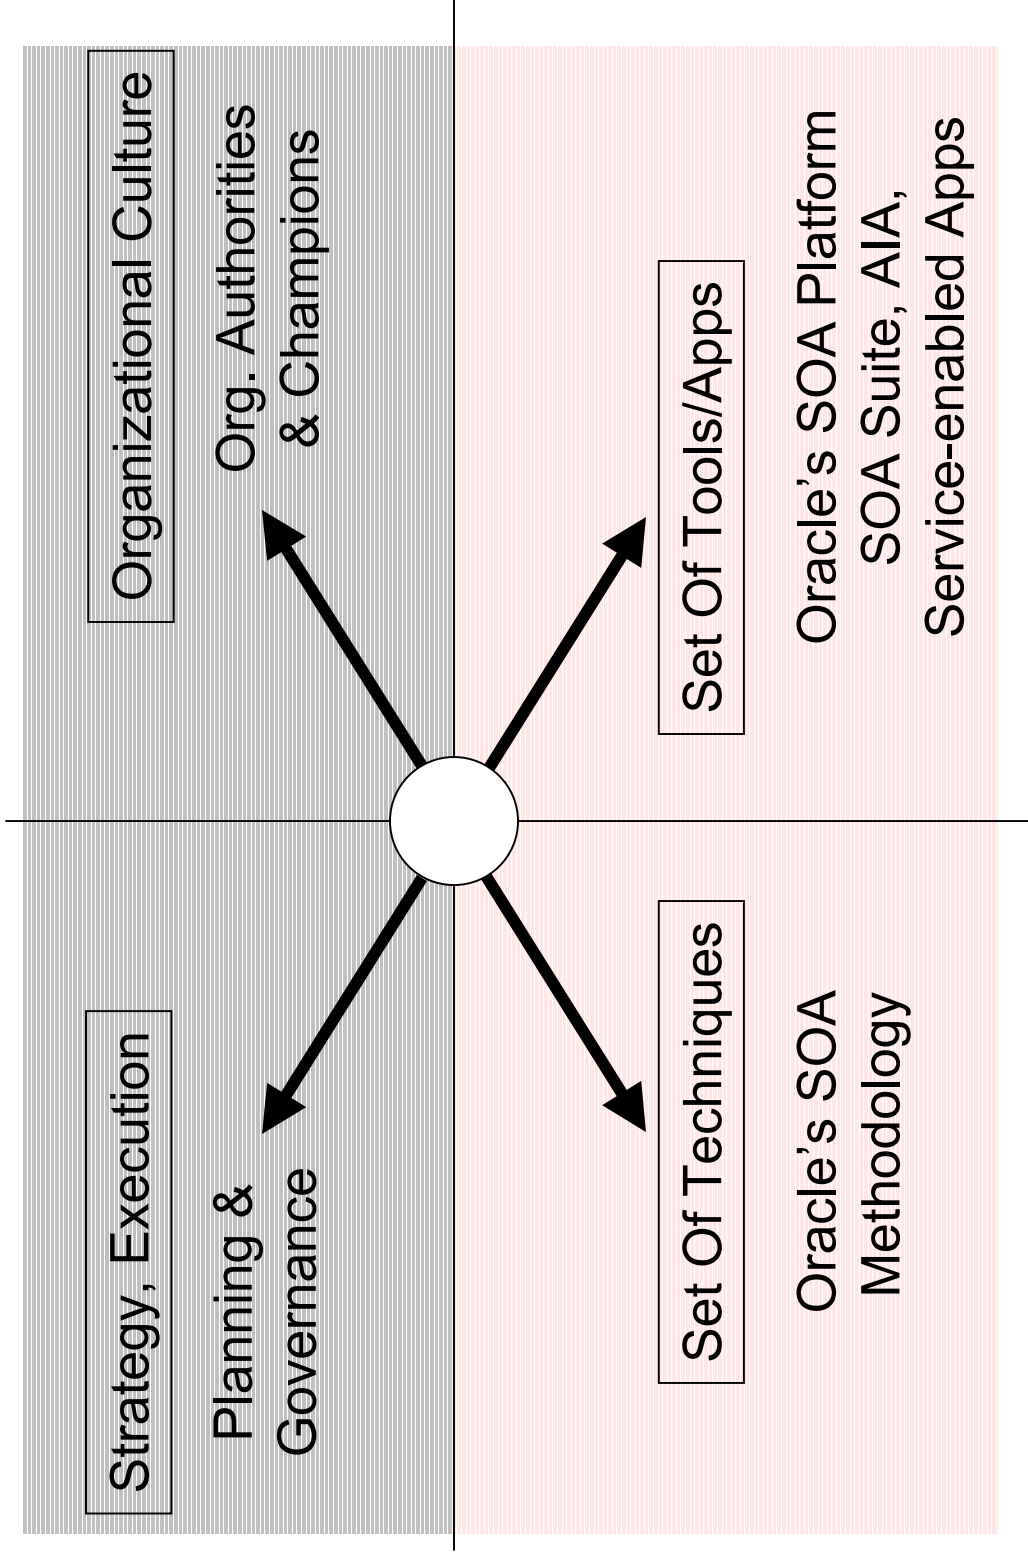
Organizational Culture

Org. Authorities & Champions

Set Of Tools/Apps

Oracle's SOA Platform SOA Suite, AIA, Service-enabled Apps

Strategy, Execution

Planning & Governance

Set Of Techniques

Oracle's SOA Methodology